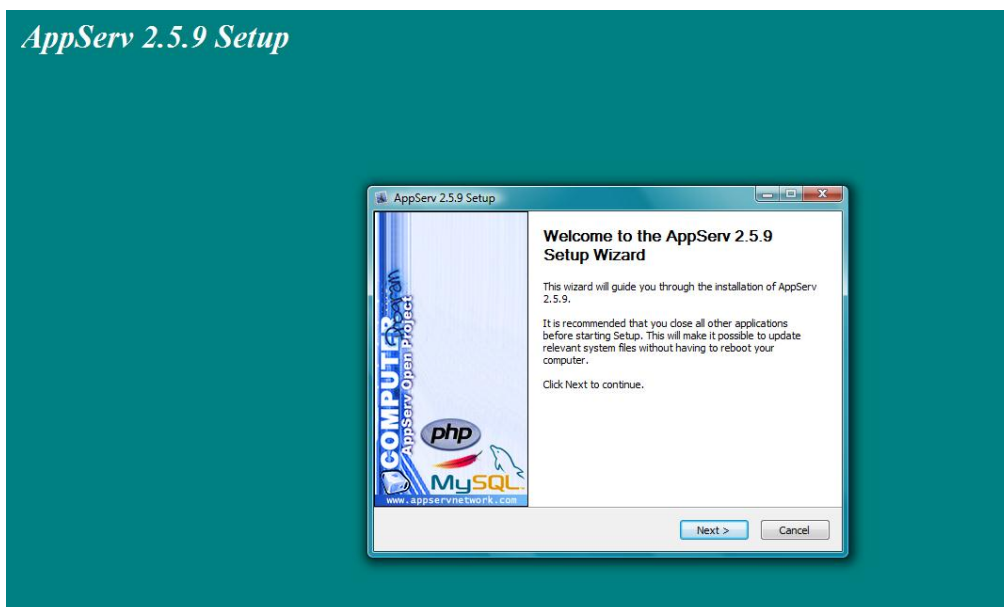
AppServ 2.5.9 Setup

AppServ 2.5.9 Setup

COMPUTER
AppServ Open Project

php

MySQL

www.appservnetwork.com

Welcome to the AppServ 2.5.9 Setup Wizard

This wizard will guide you through the installation of AppServ 2.5.9.

It is recommended that you close all other applications before starting Setup. This will make it possible to update relevant system files without having to reboot your computer.

Click Next to continue.

Next >

Cancel